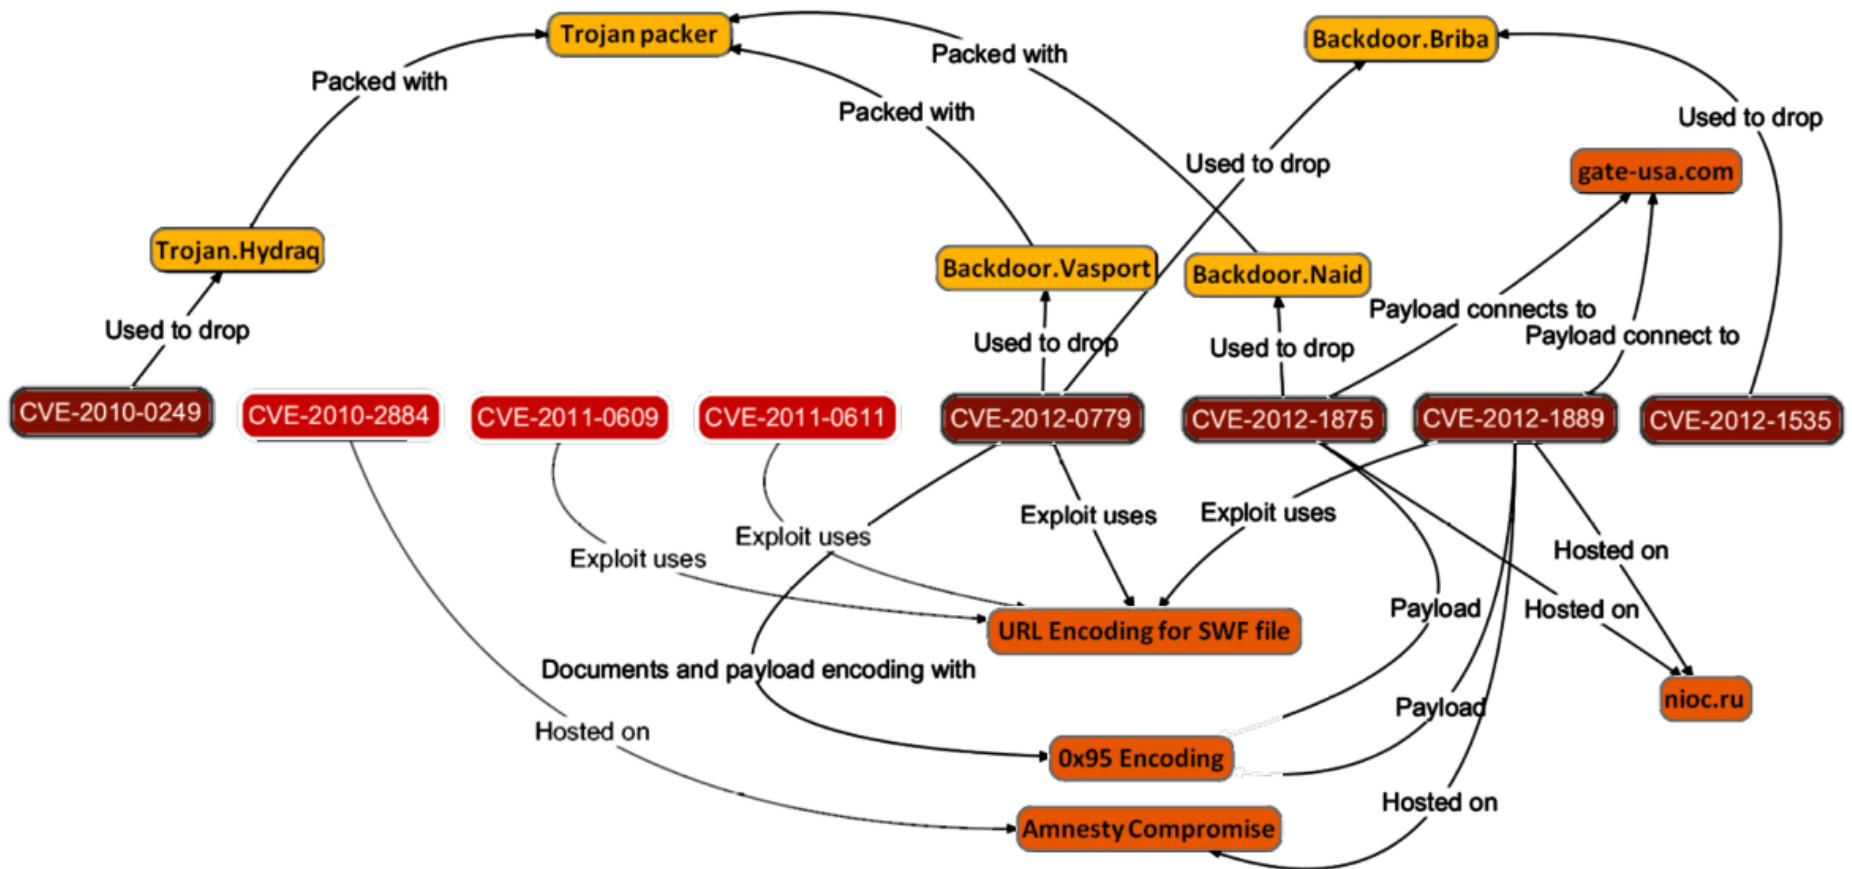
Trojan packer

Packed with

Packed with

Packed with

Backdoor.Briba

Used to drop

Used to drop

gate-usa.com

Trojan.Hydraq

Backdoor.Vasport

Backdoor.Naid

Payload connects to

Payload connect to

Used to drop

Used to drop

Used to drop

CVE-2010-0249

CVE-2010-2884

CVE-2011-0609

CVE-2011-0611

CVE-2012-0779

CVE-2012-1875

CVE-2012-1889

CVE-2012-1535

Exploit uses

Exploit uses

Exploit uses

Exploit uses

Hosted on

Payload

Hosted on

URL Encoding for SWF file

Documents and payload encoding with

nioc.ru

Payload

Hosted on

0x95 Encoding

Hosted on

Amnesty Compromise